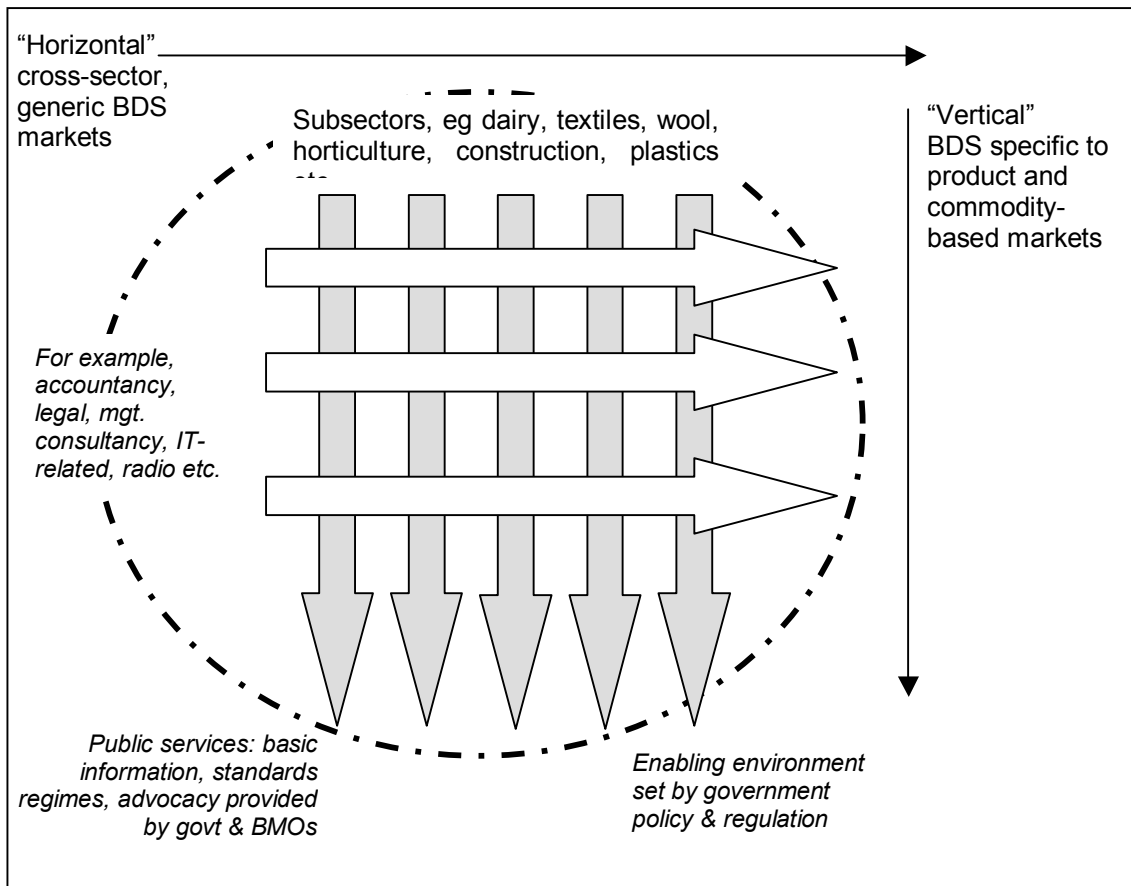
"Horizontal" cross-sector, generic BDS markets

Subsectors, eg dairy, textiles, wool, horticulture, construction, plastics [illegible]

"Vertical" BDS specific to product and commodity-based markets

For example, accountancy, legal, mgt. consultancy, IT-related, radio etc.

Public services: basic information, standards regimes, advocacy provided by govt & BMOs

Enabling environment set by government policy & regulation